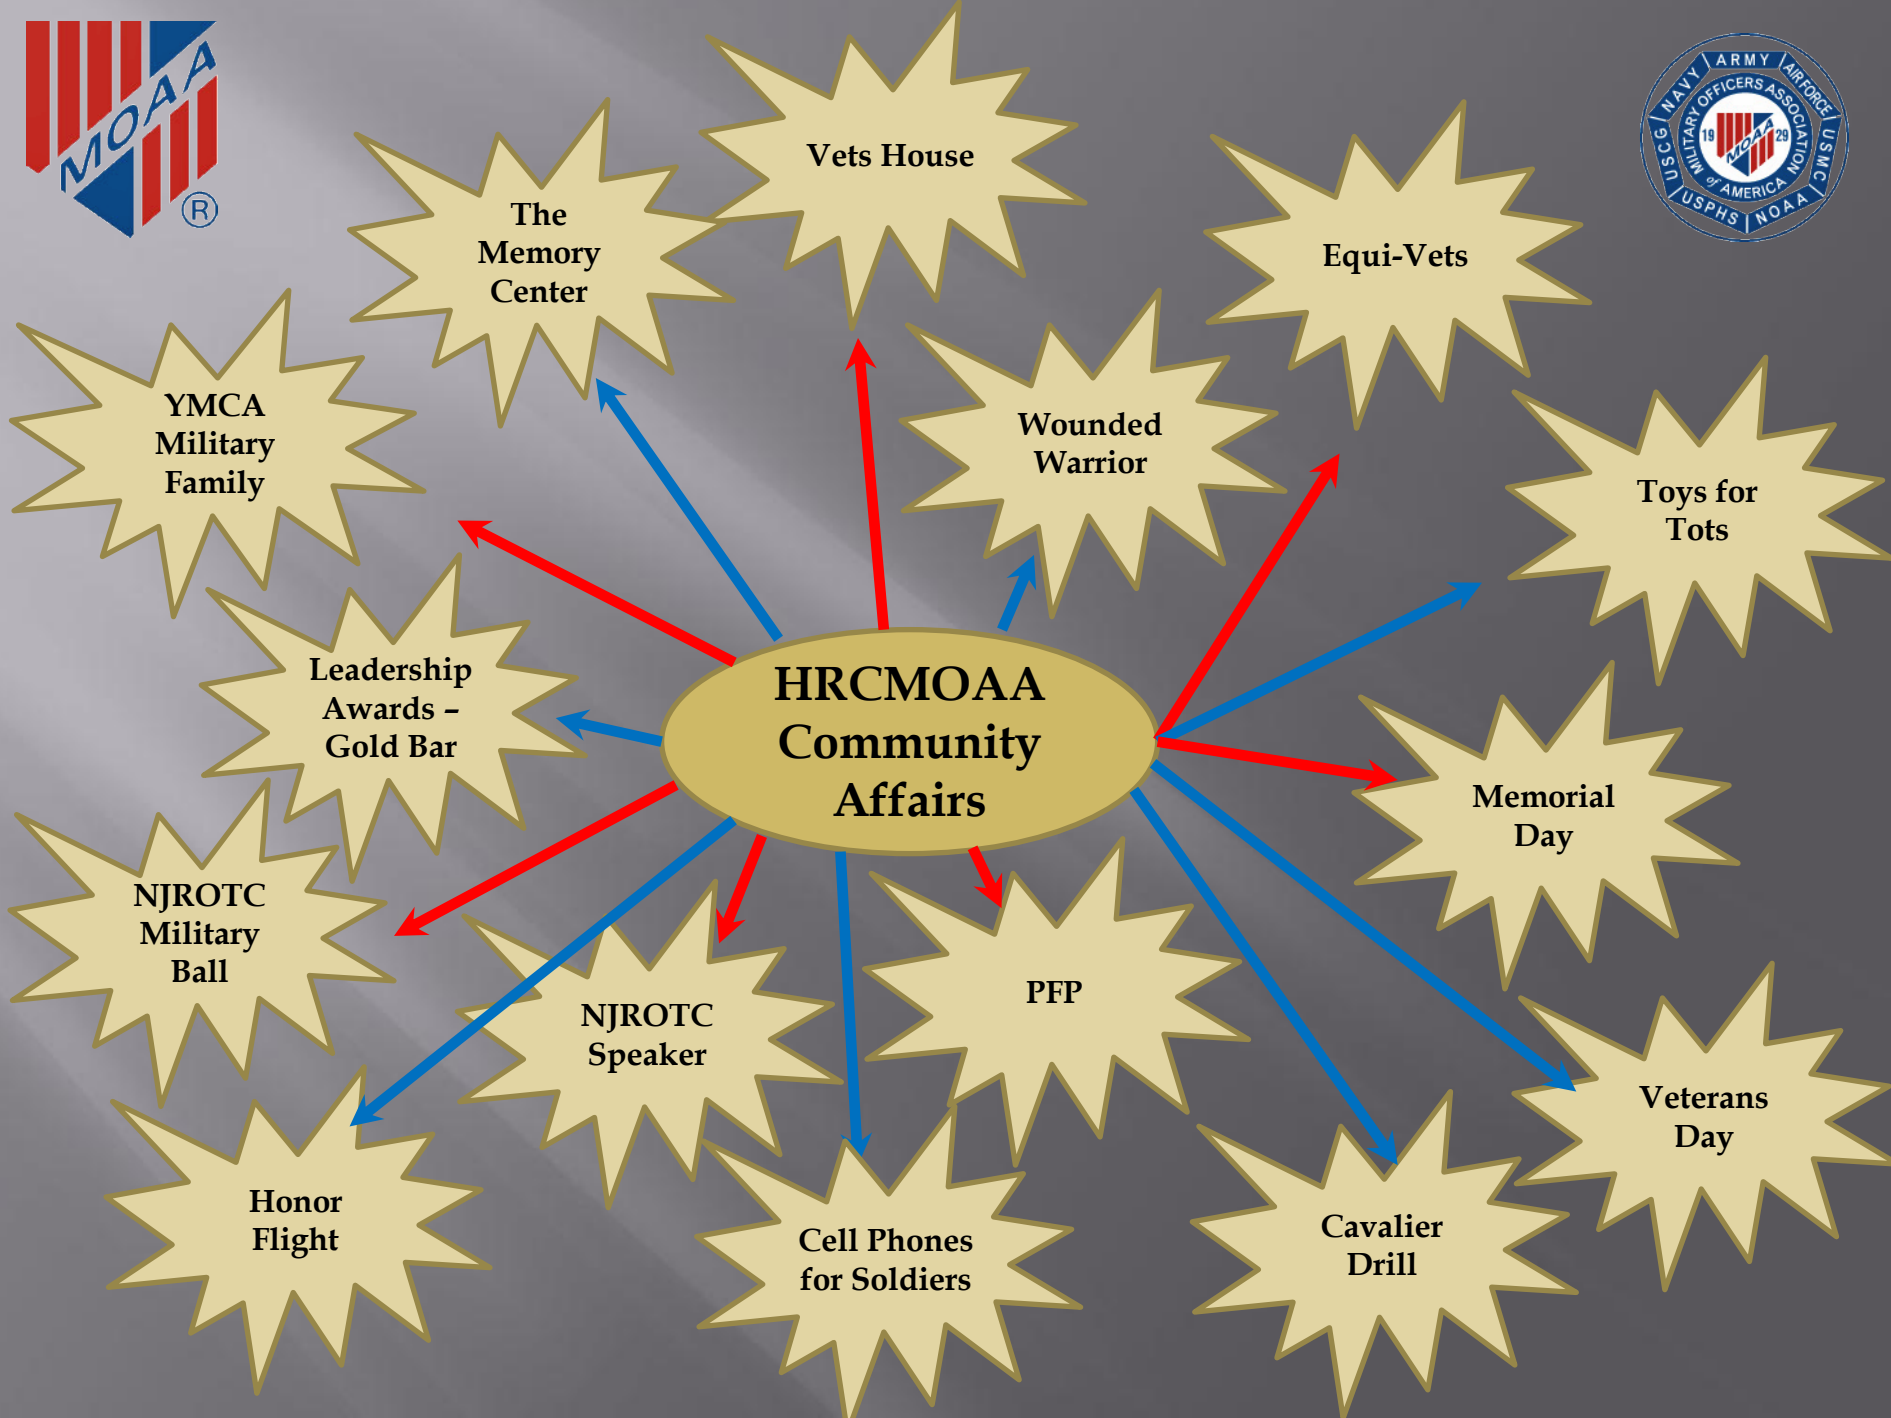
MOAA ®

ARMY AIR FORCE USMC NOAA USPHS USCG NAVY MILITARY OFFICERS ASSOCIATION of AMERICA 19 MOAA 29

Vets House

The Memory Center

Equi-Vets

YMCA Military Family

Wounded Warrior

Toys for Tots

Leadership Awards – Gold Bar

HRCMOAA Community Affairs

Memorial Day

NJROTC Military Ball

NJROTC Speaker

PFP

Veterans Day

Honor Flight

Cell Phones for Soldiers

Cavalier Drill